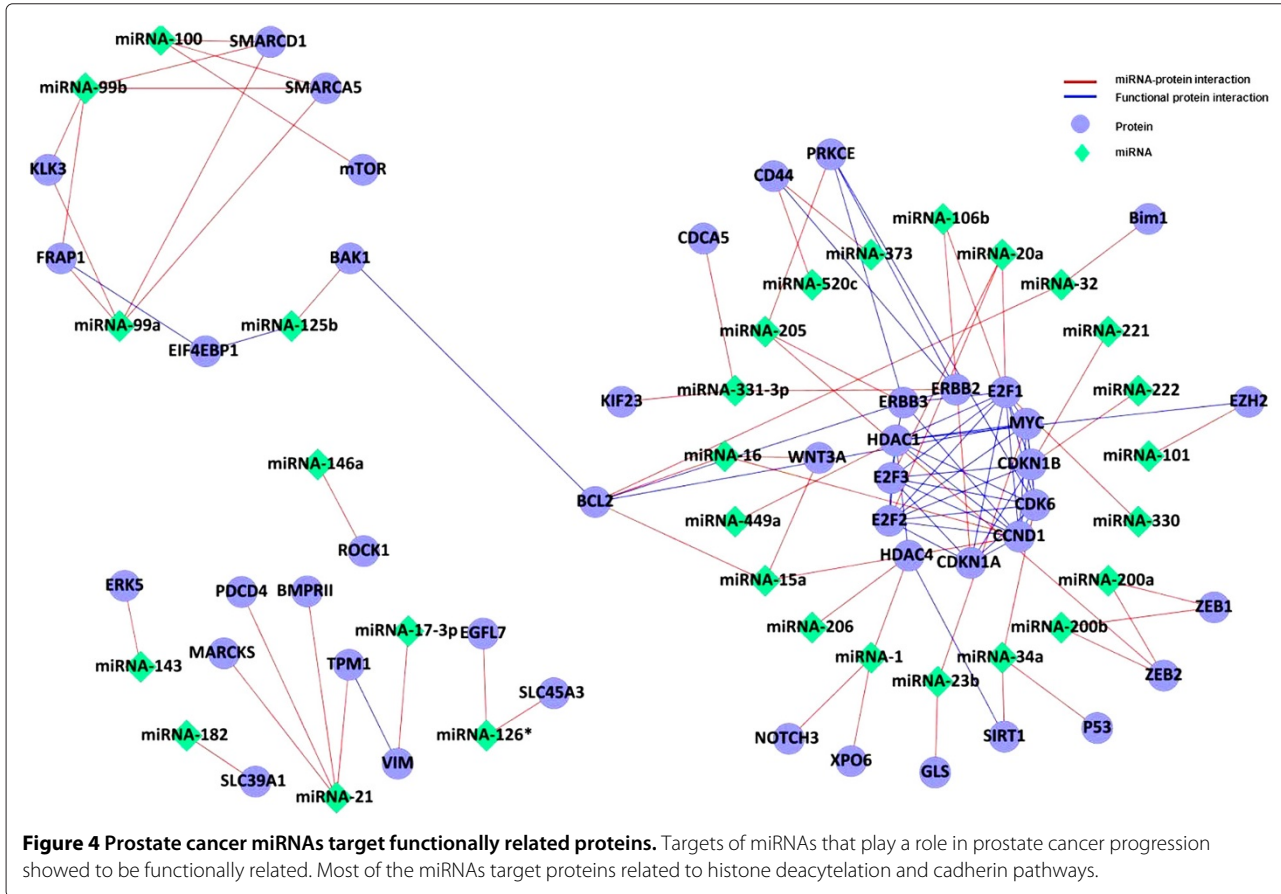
miRNA-100
SMARCD1
miRNA-99b
SMARCA5
KLK3
mTOR
FRAP1
BAK1
miRNA-99a
miRNA-125b
EIF4EBP1

miRNA-protein interaction
Functional protein interaction
Protein
miRNA

PRKCE
CD44
miRNA-106b
Bim1
CDCA5
miRNA-373
miRNA-20a
miRNA-520c
miRNA-32
miRNA-205
miRNA-221
KIF23
miRNA-331-3p
ERBB3
ERBB2
E2F1
miRNA-222
EZH2
HDAC1
MYC
miRNA-146a
miRNA-16
WNT3A
CDKN1B
miRNA-101
E2F3
BCL2
CDK6
miRNA-449a
E2F2
miRNA-330
CCND1
ROCK1
HDAC4
CDKN1A
miRNA-15a
miRNA-200a
ERK5
PDCD4
BMPRII
ZEB1
miRNA-17-3p
EGFL7
miRNA-206
miRNA-200b
MARCKS
miRNA-143
TPM1
miRNA-1
miRNA-34a
SLC45A3
ZEB2
miRNA-23b
miRNA-182
VIM
miRNA-126*
NOTCH3
SIRT1
P53
XPO6
SLC39A1
GLS
miRNA-21

**Figure 4 Prostate cancer miRNAs target functionally related proteins.** Targets of miRNAs that play a role in prostate cancer progression showed to be functionally related. Most of the miRNAs target proteins related to histone deacytelation and cadherin pathways.